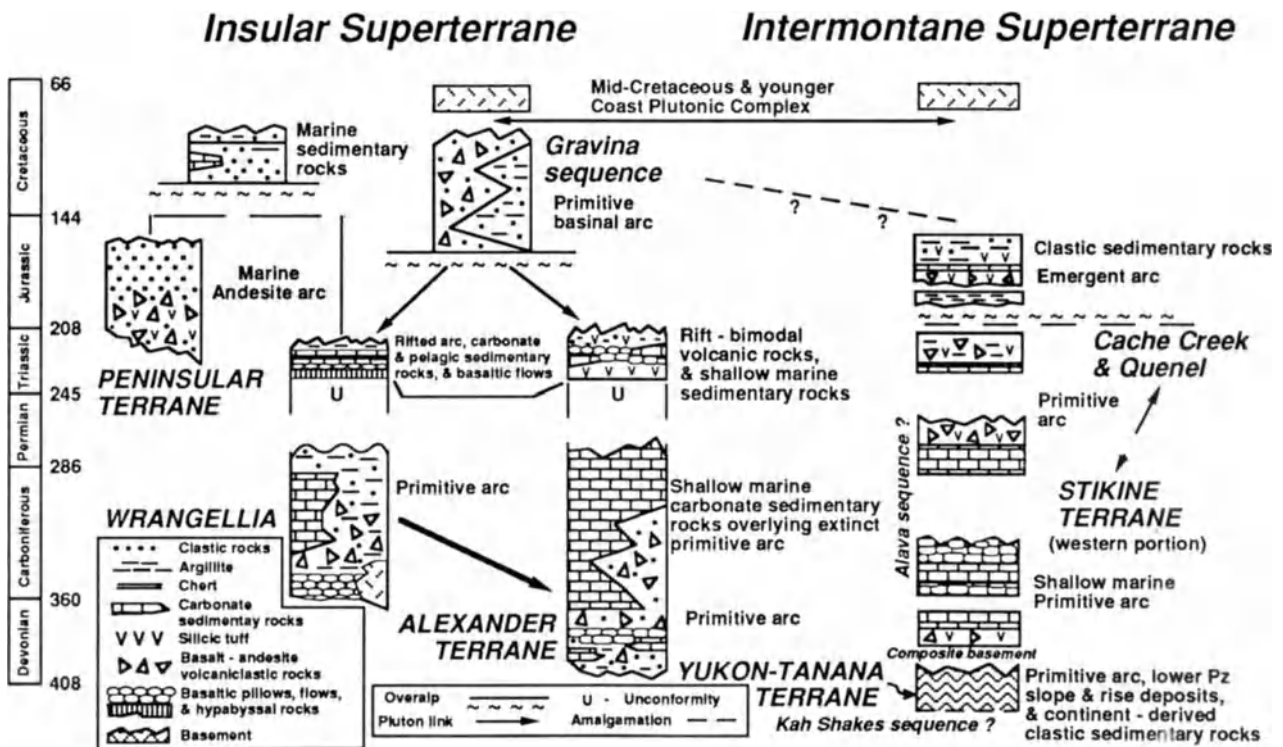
Insular Superterrane

Intermontane Superterrane

66
Cretaceous
144
Jurassic
208
Triassic
245
Permian
286
Carboniferous
360
Devonian
408

Mid-Cretaceous & younger Coast Plutonic Complex

Marine sedimentary rocks

Gravina sequence

Primitive basinal arc

?

?

Marine Andesite arc

Clastic sedimentary rocks

Emergent arc

Rifted arc, carbonate & pelagic sedimentary rocks, & basaltic flows

Rift - bimodal volcanic rocks, & shallow marine sedimentary rocks

Cache Creek & Quenel

PENINSULAR TERRANE

U

U

Primitive arc

Primitive arc

Alava sequence ?

WRANGELLIA

Shallow marine carbonate sedimentary rocks overlying extinct primitive arc

STIKINE TERRANE (western portion)

Clastic rocks
Argillite
Chert
Carbonate sedimentay rocks
Silicic tuff
Basalt - andesite volcaniclastic rocks
Basaltic pillows, flows, & hypabyssal rocks
Basement

Shallow marine Primitive arc

ALEXANDER TERRANE

Primitive arc

Composite basement

YUKON-TANANA TERRANE

Kah Shakes sequence ?

Primitive arc, lower Pz slope & rise deposits, & continent - derived clastic sedimentary rocks

Overalp
U - Unconformity
Pluton link
Amalgamation